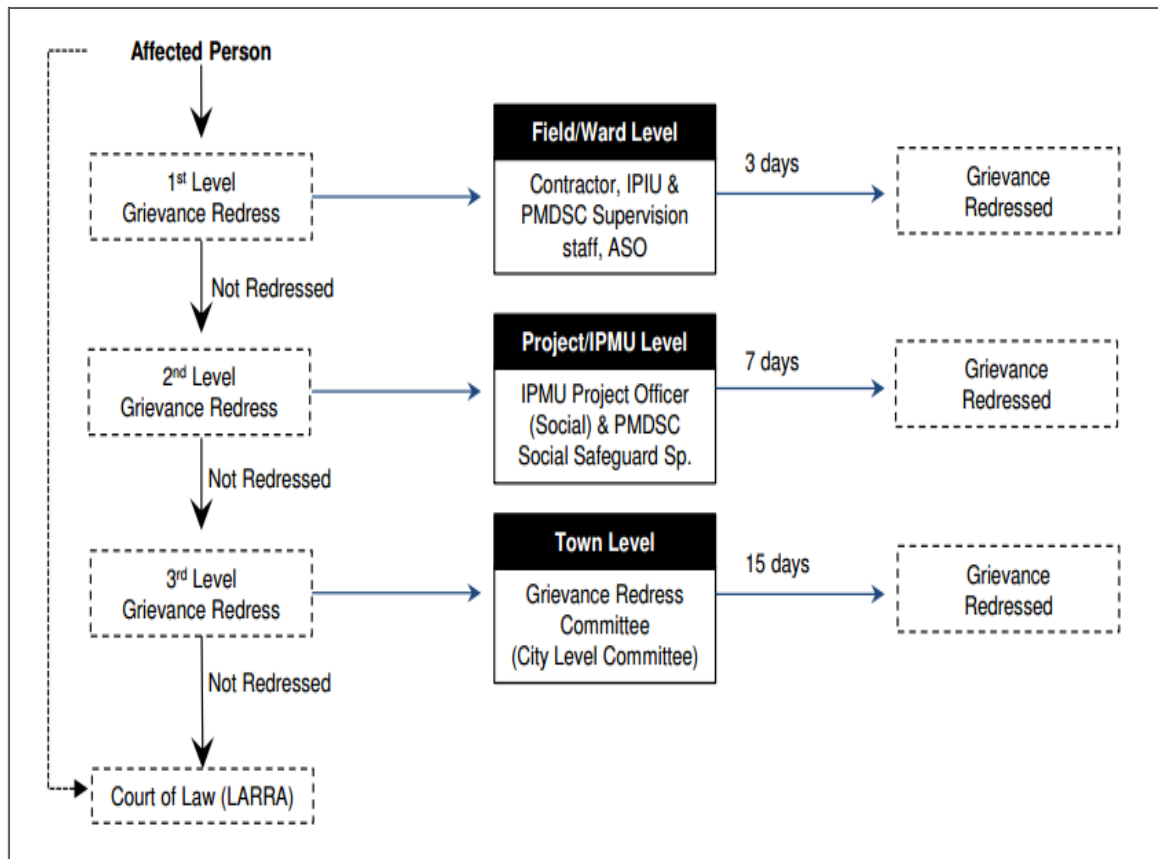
Affected Person

1$^{st}$ Level Grievance Redress

Field/Ward Level

Contractor, IPIU & PMDSC Supervision staff, ASO

3 days

Grievance Redressed

Not Redressed

2$^{nd}$ Level Grievance Redress

Project/IPMU Level

IPMU Project Officer (Social) & PMDSC Social Safeguard Sp.

7 days

Grievance Redressed

Not Redressed

3$^{rd}$ Level Grievance Redress

Town Level

Grievance Redress Committee (City Level Committee)

15 days

Grievance Redressed

Not Redressed

Court of Law (LARRA)